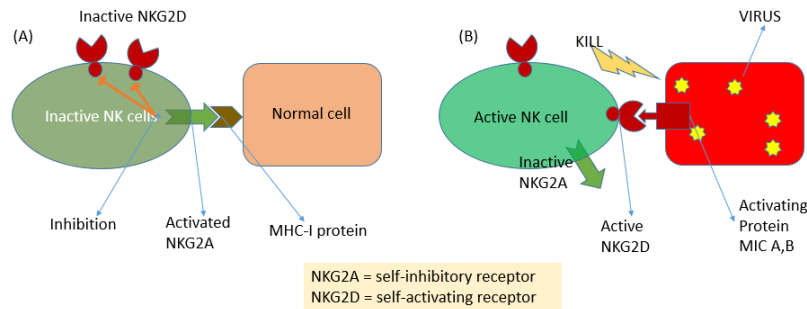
Inactive NKG2D

(A)

Inactive NK cells

Normal cell

Inhibition

Activated NKG2A

MHC-I protein

(B)

KILL

VIRUS

Active NK cell

Inactive NKG2A

Active NKG2D

Activating Protein MIC A,B

NKG2A = self-inhibitory receptor
NKG2D = self-activating receptor